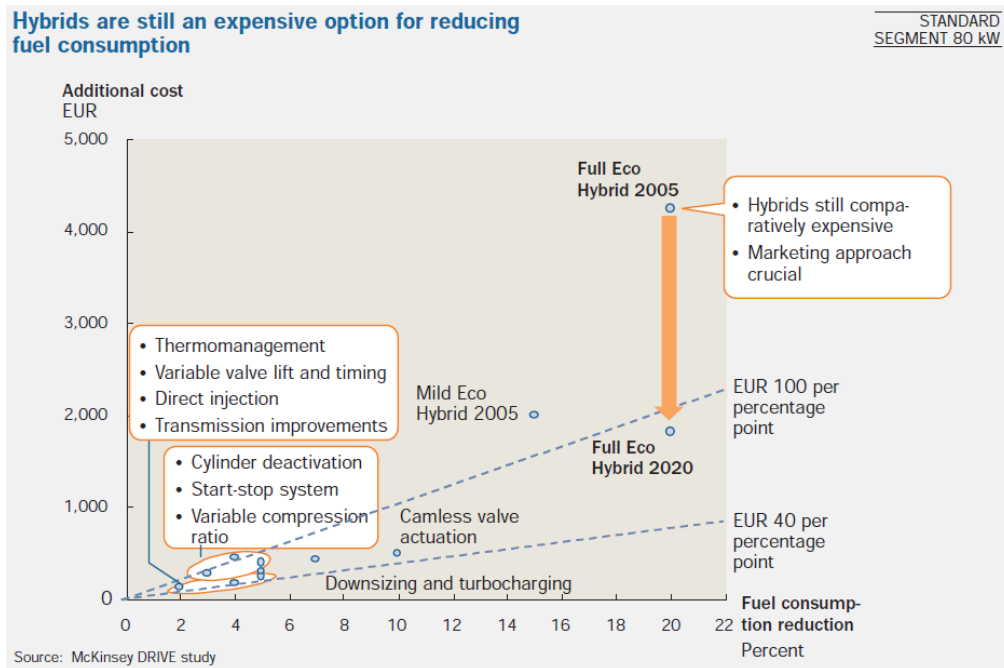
Hybrids are still an expensive option for reducing fuel consumption

STANDARD SEGMENT 80 kW

Additional cost
EUR

5,000
4,000
3,000
2,000
1,000
0

Full Eco Hybrid 2005

• Hybrids still comparatively expensive
• Marketing approach crucial

• Thermomanagement
• Variable valve lift and timing
• Direct injection
• Transmission improvements

Mild Eco Hybrid 2005

EUR 100 per percentage point

Full Eco Hybrid 2020

• Cylinder deactivation
• Start-stop system
• Variable compression ratio

Camless valve actuation

EUR 40 per percentage point

Downsizing and turbocharging

0 2 4 6 8 10 12 14 16 18 20 22

Fuel consumption reduction
Percent

Source: McKinsey DRIVE study